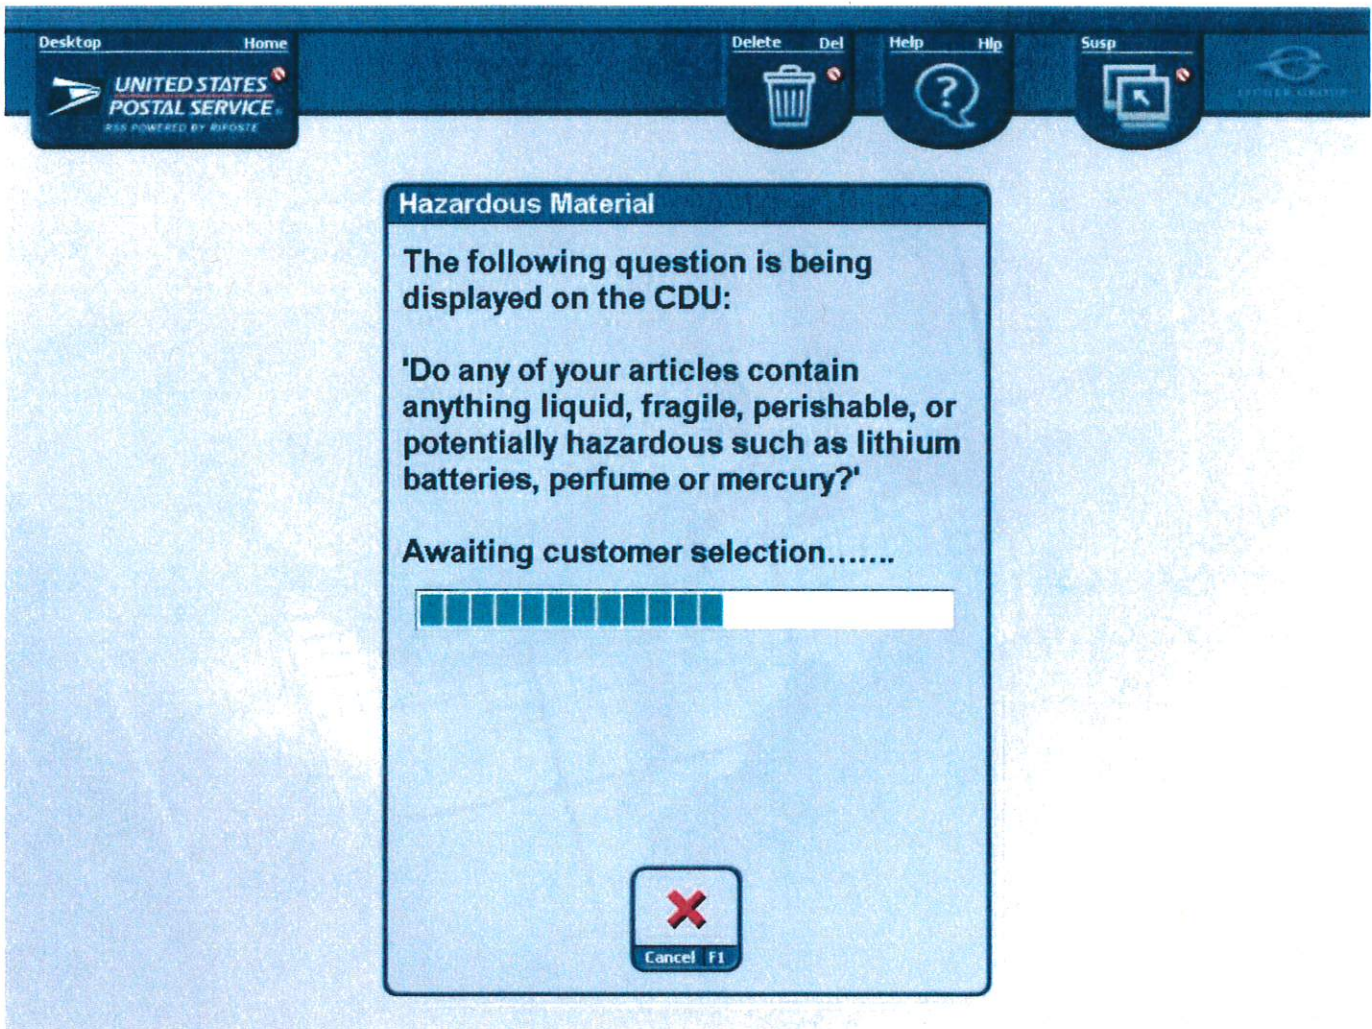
Desktop Home

UNITED STATES POSTAL SERVICE

RSS POWERED BY RIPOSTE

Delete Del

Help Hlp

Susp

Hazardous Material

The following question is being displayed on the CDU:

'Do any of your articles contain anything liquid, fragile, perishable, or potentially hazardous such as lithium batteries, perfume or mercury?'

Awaiting customer selection.......

Cancel F1